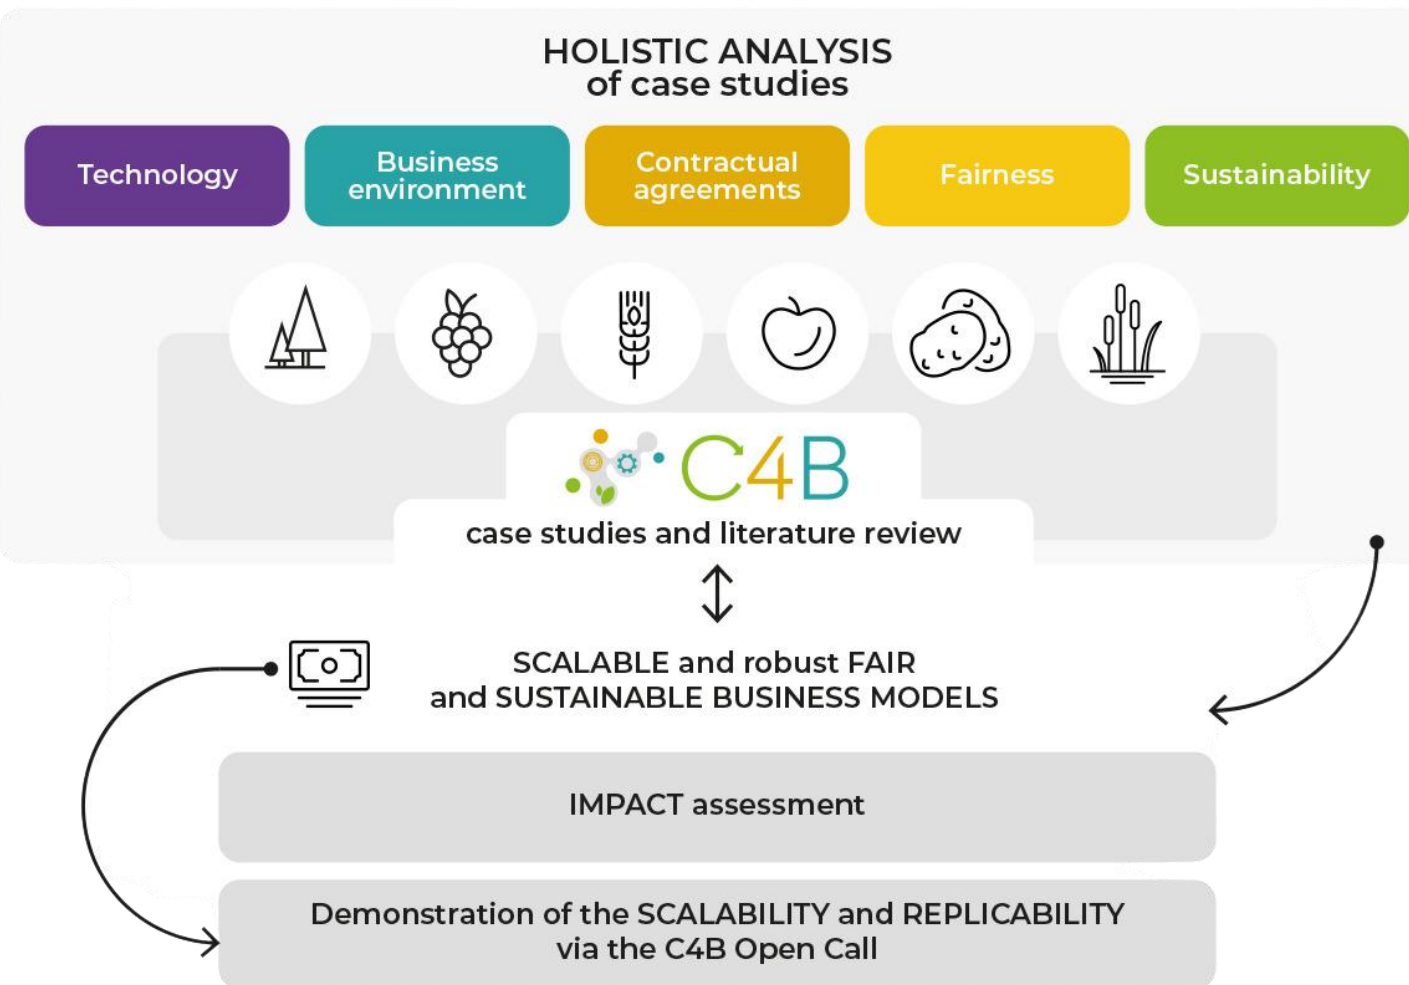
HOLISTIC ANALYSIS
of case studies

Technology

Business environment

Contractual agreements

Fairness

Sustainability

C4B

case studies and literature review

SCALABLE and robust FAIR
and SUSTAINABLE BUSINESS MODELS

IMPACT assessment

Demonstration of the SCALABILITY and REPLICABILITY
via the C4B Open Call